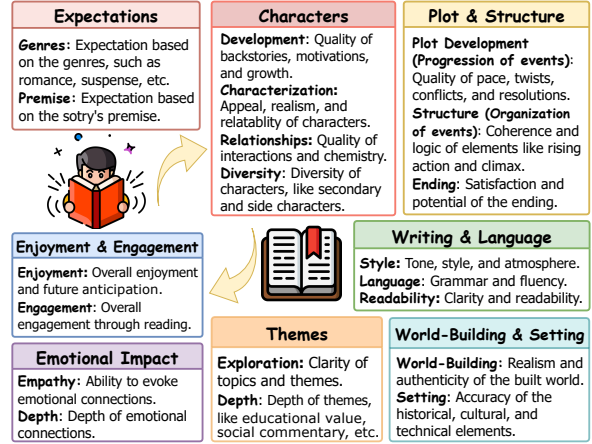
Expectations

Genres: Expectation based on the genres, such as romance, suspense, etc.
Premise: Expectation based on the sotry's premise.

Characters

Development: Quality of backstories, motivations, and growth.
Characterization: Appeal, realism, and relatablity of characters.
Relationships: Quality of interactions and chemistry.
Diversity: Diversity of characters, like secondary and side characters.

Plot & Structure

Plot Development (Progression of events): Quality of pace, twists, conflicts, and resolutions.
Structure (Organization of events): Coherence and logic of elements like rising action and climax.
Ending: Satisfaction and potential of the ending.

Enjoyment & Engagement

Enjoyment: Overall enjoyment and future anticipation.
Engagement: Overall engagement through reading.

Writing & Language

Style: Tone, style, and atmosphere.
Language: Grammar and fluency.
Readability: Clarity and readability.

Emotional Impact

Empathy: Ability to evoke emotional connections.
Depth: Depth of emotional connections.

Themes

Exploration: Clarity of topics and themes.
Depth: Depth of themes, like educational value, social commentary, etc.

World-Building & Setting

World-Building: Realism and authenticity of the built world.
Setting: Accuracy of the historical, cultural, and technical elements.